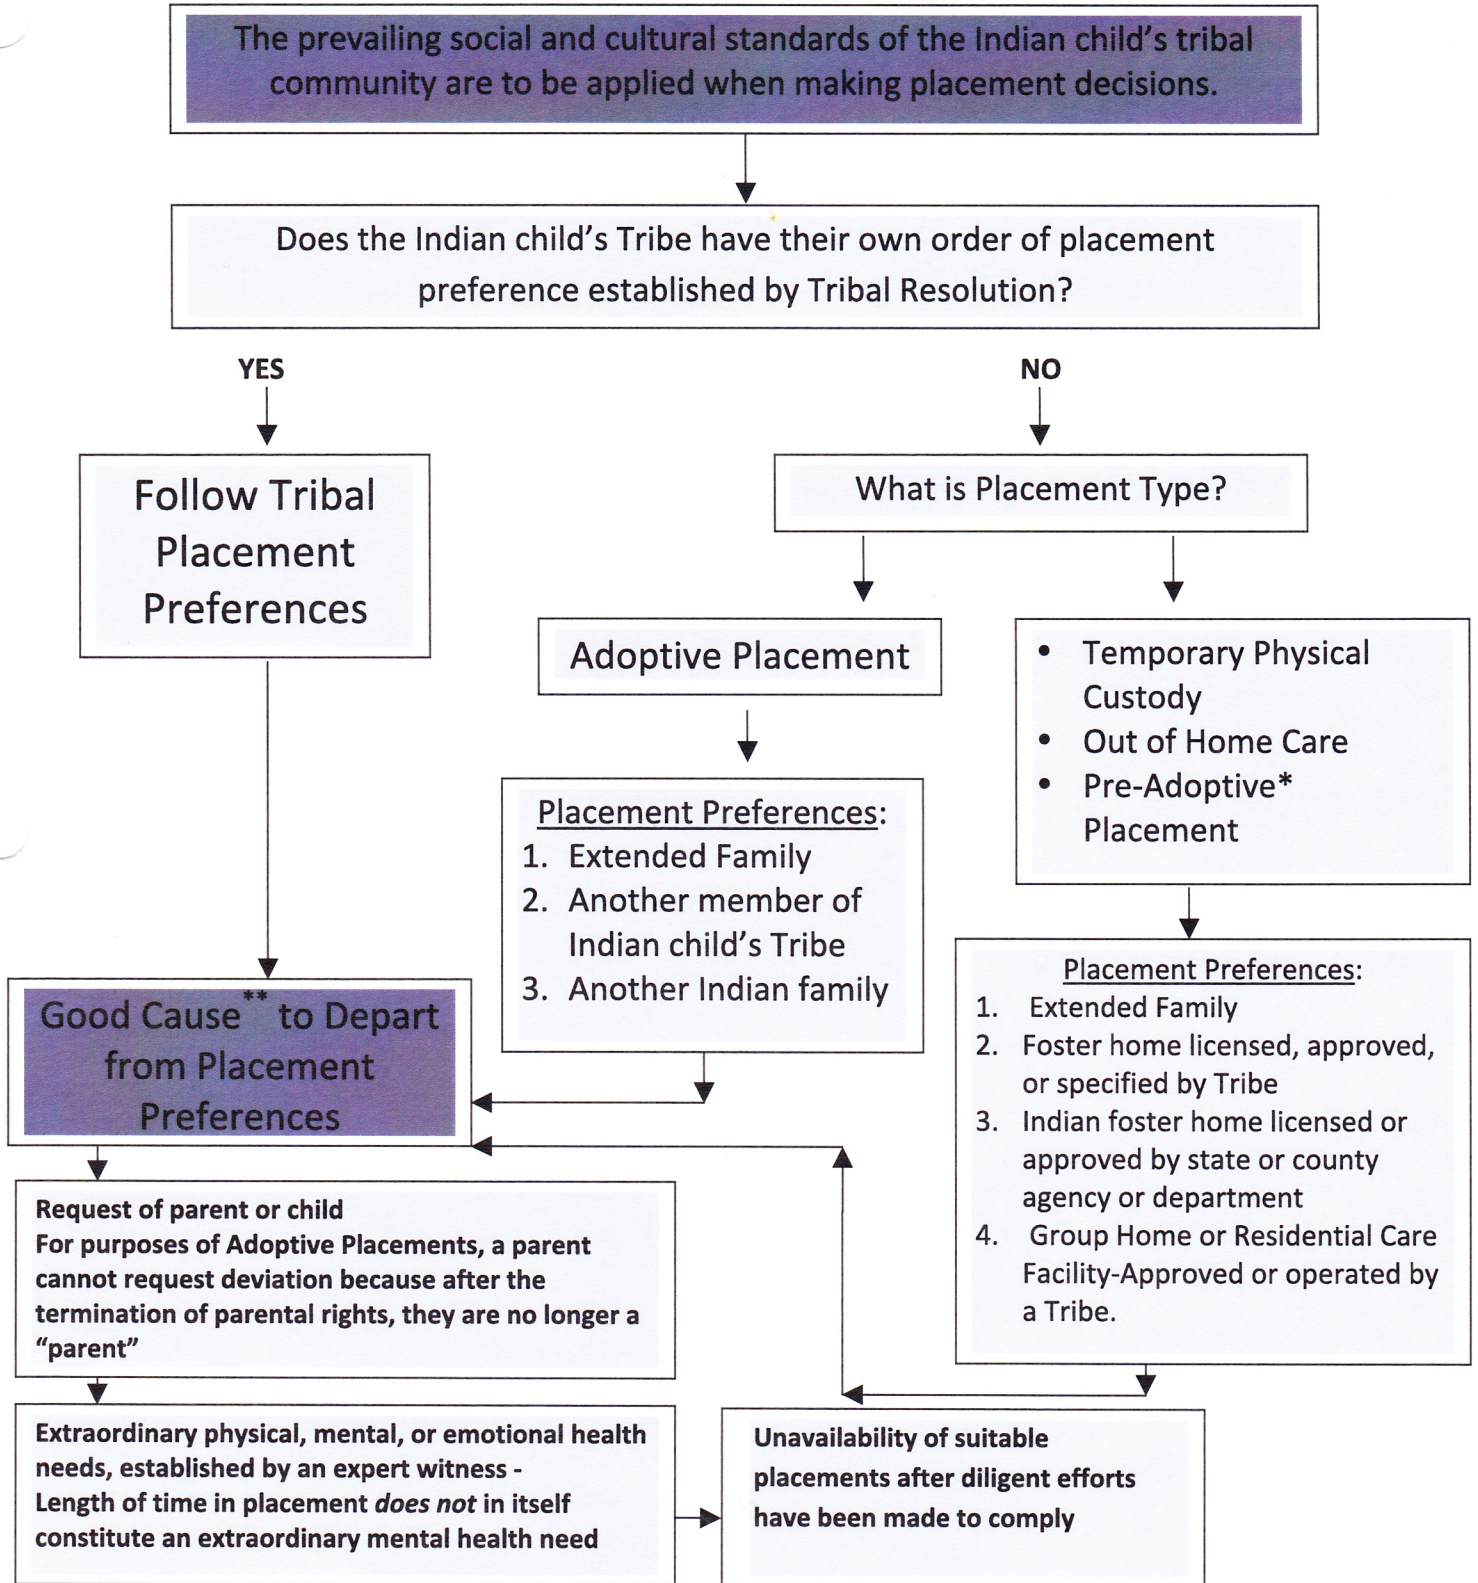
The prevailing social and cultural standards of the Indian child's tribal community are to be applied when making placement decisions.

Does the Indian child's Tribe have their own order of placement preference established by Tribal Resolution?

YES

NO

Follow Tribal Placement Preferences

What is Placement Type?

Adoptive Placement

- Temporary Physical Custody
- Out of Home Care
- Pre-Adoptive* Placement

Placement Preferences:
1. Extended Family
2. Another member of Indian child's Tribe
3. Another Indian family

Placement Preferences:
1. Extended Family
2. Foster home licensed, approved, or specified by Tribe
3. Indian foster home licensed or approved by state or county agency or department
4. Group Home or Residential Care Facility-Approved or operated by a Tribe.

Good Cause** to Depart from Placement Preferences

Request of parent or child
For purposes of Adoptive Placements, a parent cannot request deviation because after the termination of parental rights, they are no longer a "parent"

Extraordinary physical, mental, or emotional health needs, established by an expert witness - Length of time in placement *does not* in itself constitute an extraordinary mental health need

Unavailability of suitable placements after diligent efforts have been made to comply